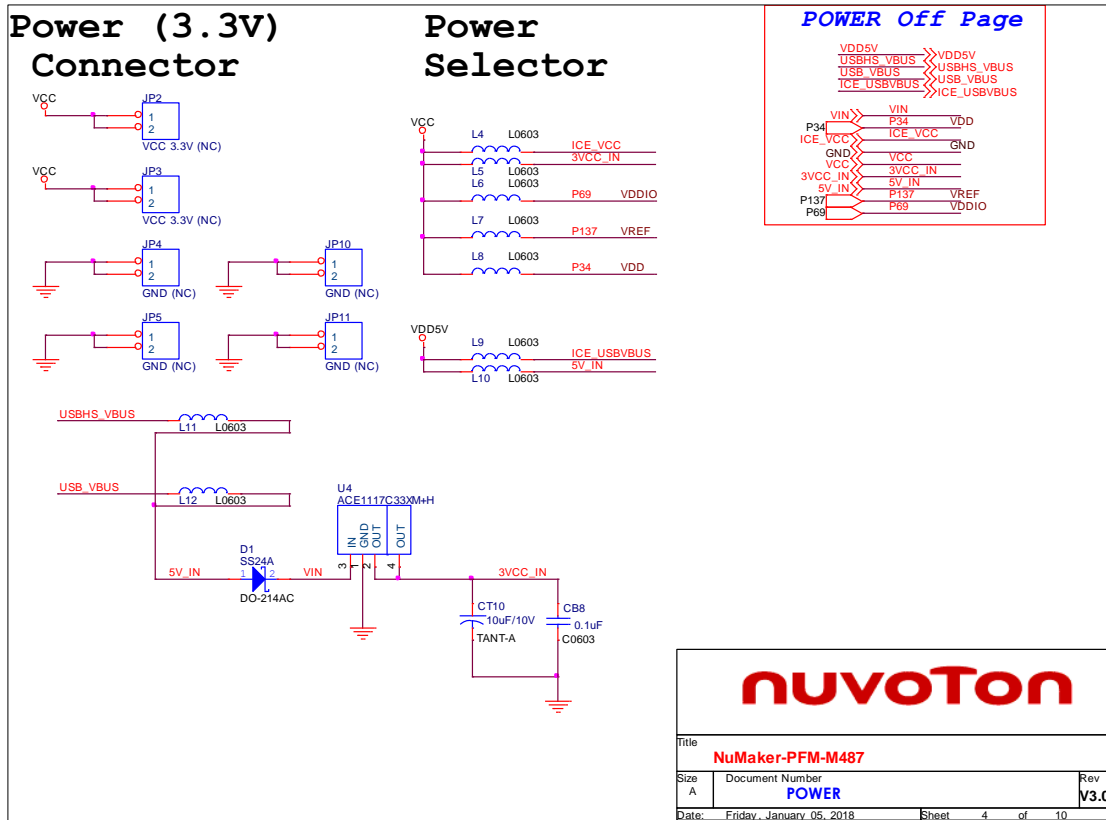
Power (3.3V) Connector

Power Selector

POWER Off Page

VCC
JP2
1
2
VCC 3.3V (NC)

VCC
JP3
1
2
VCC 3.3V (NC)

JP4
1
2
GND (NC)

JP10
1
2
GND (NC)

JP5
1
2
GND (NC)

JP11
1
2
GND (NC)

VCC
L4 L0603
ICE_VCC
L5 L0603
3VCC_IN
L6 L0603
P69 VDDIO
L7 L0603
P137 VREF
L8 L0603
P34 VDD

VDD5V
L9 L0603
ICE_USBVBUS
L10 L0603
5V_IN

VDD5V VDD5V
USBHS_VBUS USBHS_VBUS
USB_VBUS USB_VBUS
ICE_USBVBUS ICE_USBVBUS

VIN VIN
P34 P34 VDD
ICE_VCC ICE_VCC
GND GND
VCC VCC
3VCC_IN 3VCC_IN
5V_IN 5V_IN
P137 P137 VREF
P69 P69 VDDIO

USBHS_VBUS
L11 L0603

USB_VBUS
L12 L0603

U4
ACE1117C33XM+H
IN GND OUT OUT
3 2 4

D1
SS24A
1 2
DO-214AC
5V_IN VIN

3VCC_IN
CT10
10uF/10V
TANT-A
CB8
0.1uF
C0603

nuvoTon

Title
NuMaker-PFM-M487
Size
A
Document Number
POWER
Rev
V3.0
Date: Friday, January 05, 2018 Sheet 4 of 10